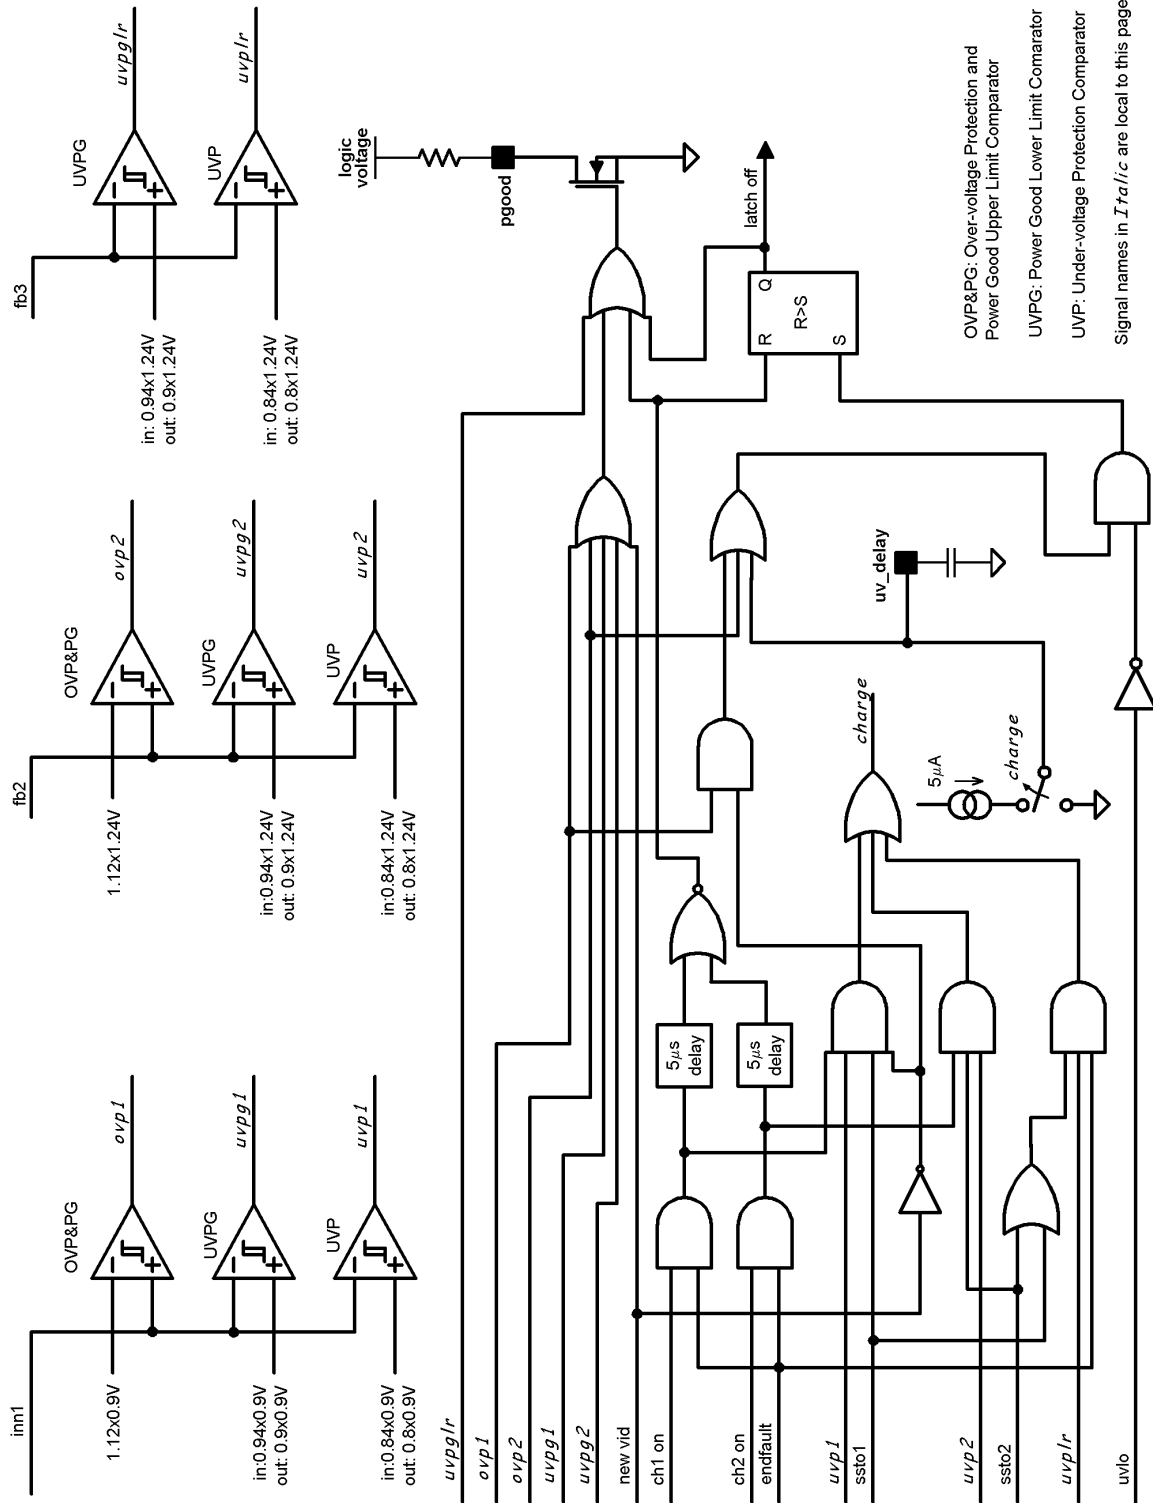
inn1

1.12x0.9V

in:0.94x0.9V
out: 0.9x0.9V

in:0.84x0.9V
out: 0.8x0.9V

OVP&PG

UVPG

UVP

ovp1

uvpg1

uvp1

fb2

1.12x1.24V

in:0.94x1.24V
out: 0.9x1.24V

in:0.84x1.24V
out: 0.8x1.24V

OVP&PG

UVPG

UVP

ovp2

uvpg2

uvp2

fb3

in: 0.94x1.24V
out: 0.9x1.24V

in: 0.84x1.24V
out: 0.8x1.24V

UVPG

UVP

uvpglr

uvplr

logic voltage

pgood

latch off

Q

R>S

R

S

uv_delay

charge

5$\mu$A

charge

5$\mu$s delay

5$\mu$s delay

uvpglr

ovp1

ovp2

uvpg1

uvpg2

new vid

ch1 on

ch2 on

endfault

uvp1

ssto1

uvp2

ssto2

uvplr

uvlo

OVP&PG: Over-voltage Protection and Power Good Upper Limit Comparator

UVPG: Power Good Lower Limit Comarator

UVP: Under-voltage Protection Comparator

Signal names in Italic are local to this page